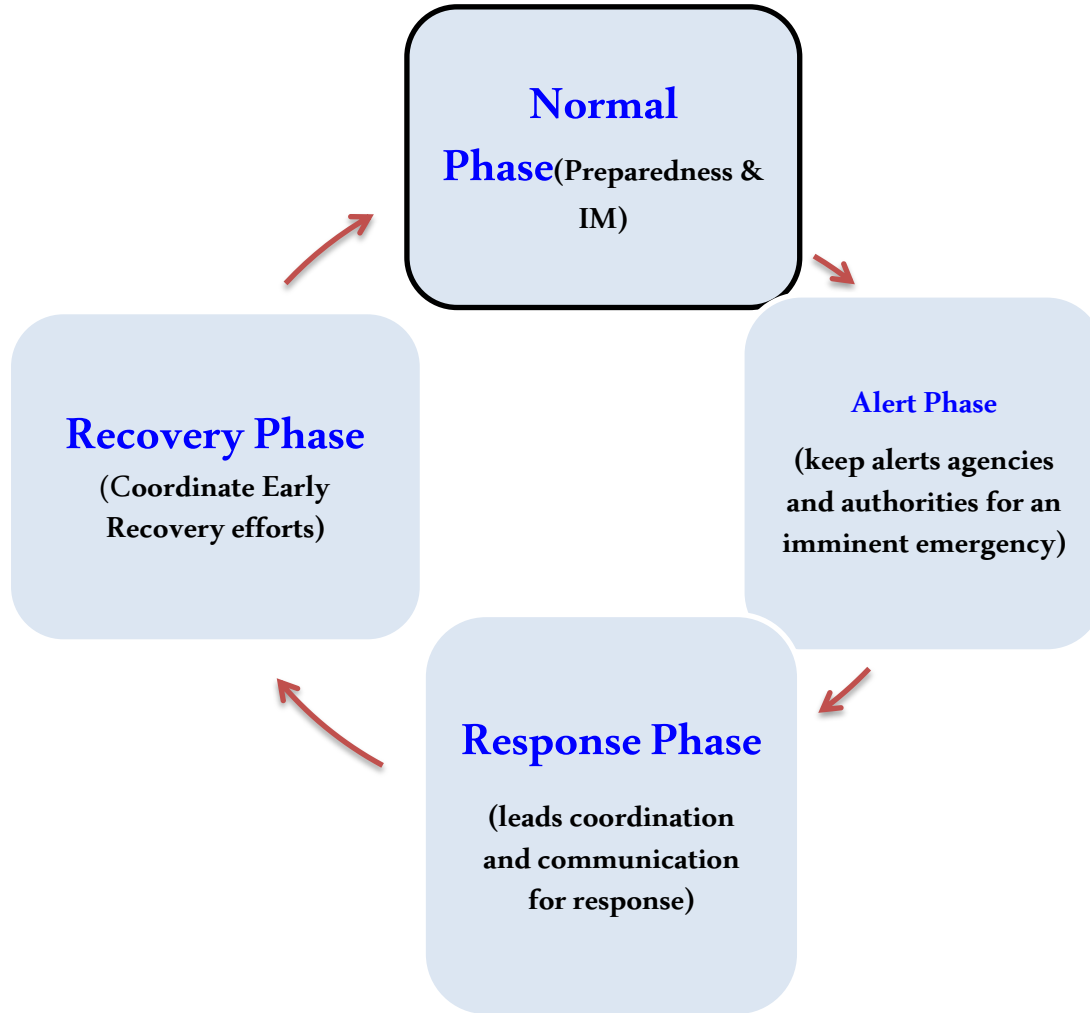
Normal Phase(Preparedness & IM)

Alert Phase

(keep alerts agencies and authorities for an imminent emergency)

Response Phase

(leads coordination and communication for response)

Recovery Phase
(Coordinate Early Recovery efforts)